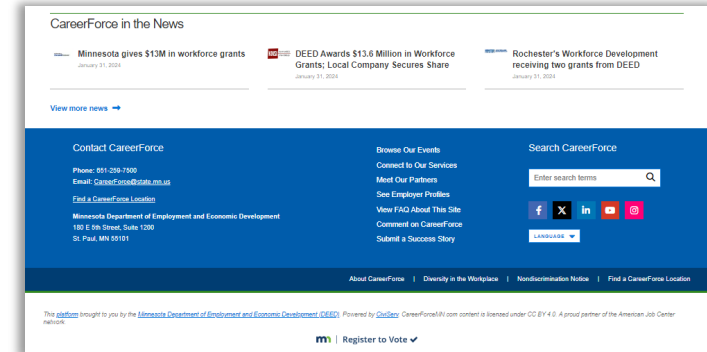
CareerForce in the News

Minnesota gives $13M in workforce grants
January 31, 2024

DEED Awards $13.6 Million in Workforce Grants; Local Company Secures Share
January 31, 2024

Rochester's Workforce Development receiving two grants from DEED
January 31, 2024

View more news →

Contact CareerForce

Phone: 651-259-7500
Email: CareerForce@state.mn.us

Find a CareerForce Location

Minnesota Department of Employment and Economic Development
180 E 5th Street, Suite 1200
St. Paul, MN 55101

Browse Our Events
Connect to Our Services
Meet Our Partners
See Employer Profiles
View FAQ About This Site
Comment on CareerForce
Submit a Success Story

Search CareerForce

Enter search terms

LANGUAGE

About CareerForce | Diversity in the Workplace | Nondiscrimination Notice | Find a CareerForce Location

This platform brought to you by the Minnesota Department of Employment and Economic Development (DEED). Powered by CiviServ. CareerForceMN.com content is licensed under CC BY 4.0. A proud partner of the American Job Center network

mn | Register to Vote ✔